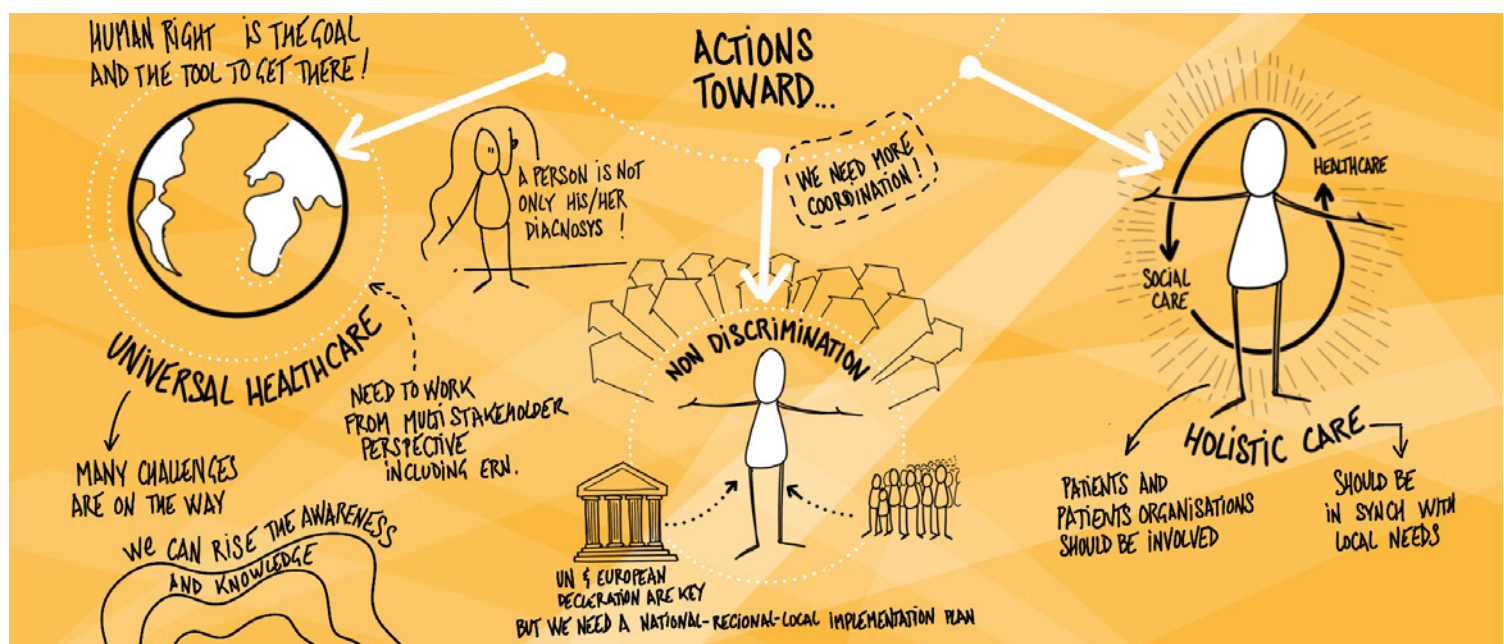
HUMAN RIGHT IS THE GOAL AND THE TOOL TO GET THERE!

ACTIONS TOWARD...

A PERSON IS NOT ONLY HIS/HER DIAGNOSYS !

WE NEED MORE COORDINATION !

HEALTHCARE

SOCIAL CARE

UNIVERSAL HEALTHCARE

NON DISCRIMINATION

NEED TO WORK FROM MULTI STAKEHOLDER PERSPECTIVE INCLUDING ERN.

MANY CHALLENGES ARE ON THE WAY

WE CAN RISE THE AWARENESS AND KNOWLEDGE

UN & EUROPEAN DECLERATION ARE KEY BUT WE NEED A NATIONAL-REGIONAL-LOCAL IMPLEMENTATION PLAN

HOLISTIC CARE

PATIENTS AND PATIENTS ORGANISATIONS SHOULD BE INVOLVED

SHOULD BE IN SYNCH WITH LOCAL NEEDS